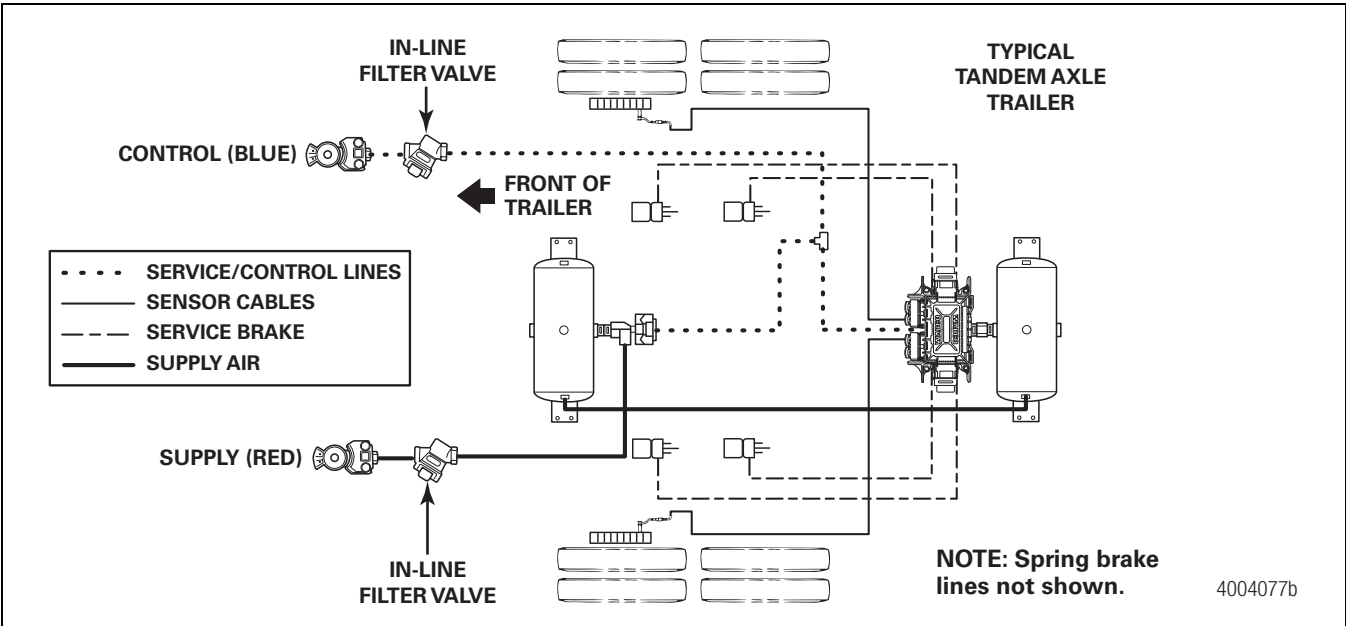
IN-LINE FILTER VALVE

TYPICAL TANDEM AXLE TRAILER

CONTROL (BLUE)

FRONT OF TRAILER

SERVICE/CONTROL LINES
SENSOR CABLES
SERVICE BRAKE
SUPPLY AIR

SUPPLY (RED)

IN-LINE FILTER VALVE

NOTE: Spring brake lines not shown.

4004077b